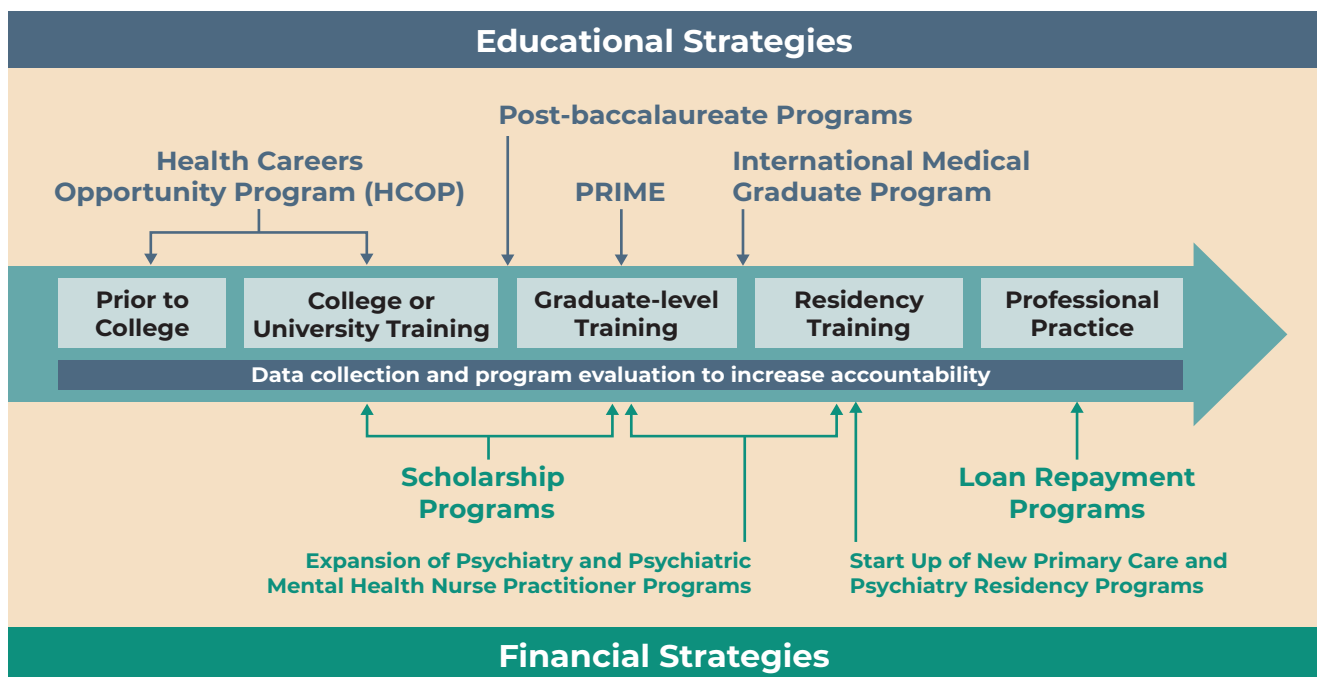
Educational Strategies

Post-baccalaureate Programs

Health Careers Opportunity Program (HCOP)

PRIME

International Medical Graduate Program

Prior to College

College or University Training

Graduate-level Training

Residency Training

Professional Practice

Data collection and program evaluation to increase accountability

Scholarship Programs

Loan Repayment Programs

Expansion of Psychiatry and Psychiatric Mental Health Nurse Practitioner Programs

Start Up of New Primary Care and Psychiatry Residency Programs

Financial Strategies